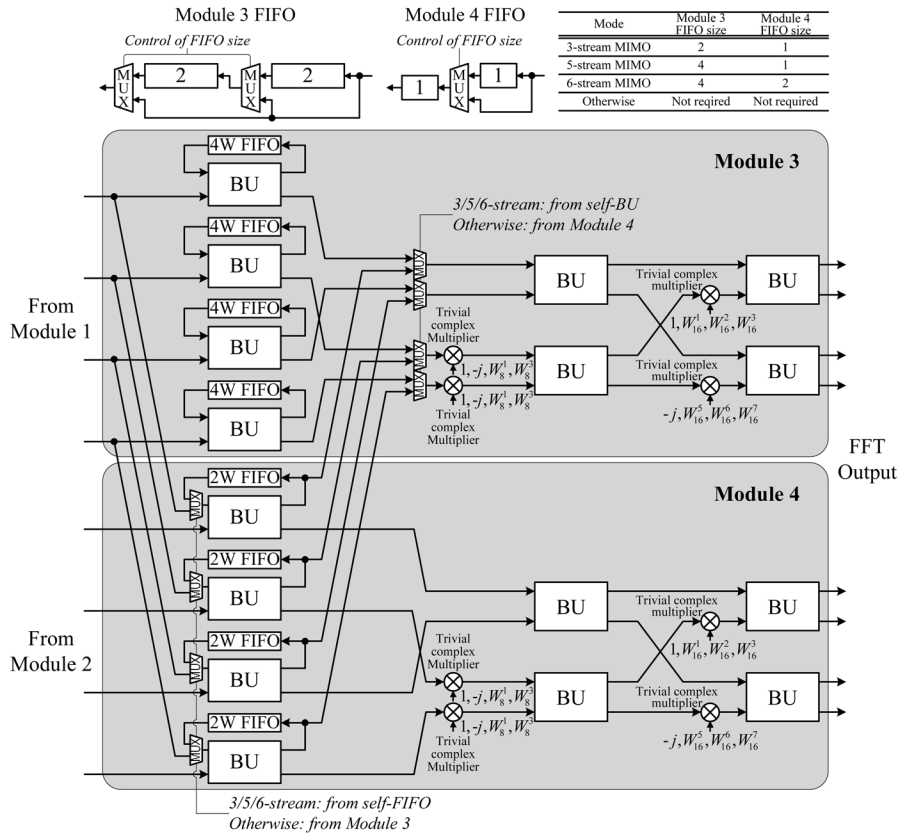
Module 3 FIFO

Control of FIFO size

MUX 2 MUX 2

Module 4 FIFO

Control of FIFO size

1 MUX 1

| Mode | Module 3 FIFO size | Module 4 FIFO size |
|---|---|---|
| 3-stream MIMO | 2 | 1 |
| 5-stream MIMO | 4 | 1 |
| 6-stream MIMO | 4 | 2 |
| Otherwise | Not reqired | Not required |

Module 3

4W FIFO
BU
4W FIFO
BU
4W FIFO
BU
4W FIFO
BU

3/5/6-stream: from self-BU
Otherwise: from Module 4

MUX MUX MUX MUX

BU
BU
BU
BU

Trivial complex Multiplier
$1, -j, W_8^1, W_8^3$
$1, -j, W_8^1, W_8^3$
Trivial complex Multiplier

Trivial complex multiplier
$1, W_{16}^1, W_{16}^2, W_{16}^3$
Trivial complex multiplier
$-j, W_{16}^5, W_{16}^6, W_{16}^7$

From Module 1

FFT Output

Module 4

2W FIFO
MUX
BU
2W FIFO
MUX
BU
2W FIFO
MUX
BU
2W FIFO
MUX
BU

BU
BU
BU
BU

Trivial complex Multiplier
$1, -j, W_8^1, W_8^3$
$1, -j, W_8^1, W_8^3$
Trivial complex Multiplier

Trivial complex multiplier
$1, W_{16}^1, W_{16}^2, W_{16}^3$
Trivial complex multiplier
$-j, W_{16}^5, W_{16}^6, W_{16}^7$

From Module 2

3/5/6-stream: from self-FIFO
Otherwise: from Module 3